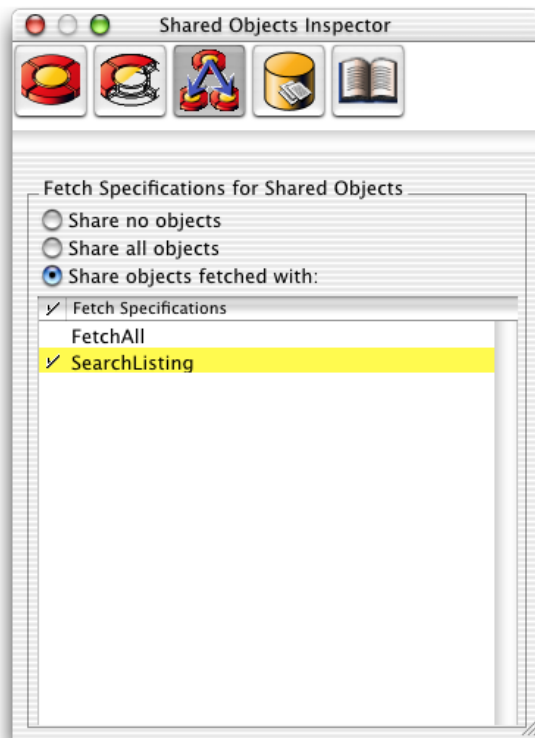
Shared Objects Inspector

Fetch Specifications for Shared Objects

Share no objects

Share all objects

Share objects fetched with:

| ✓ | Fetch Specifications |
|---|---|
| | FetchAll |
| ✓ | SearchListing |